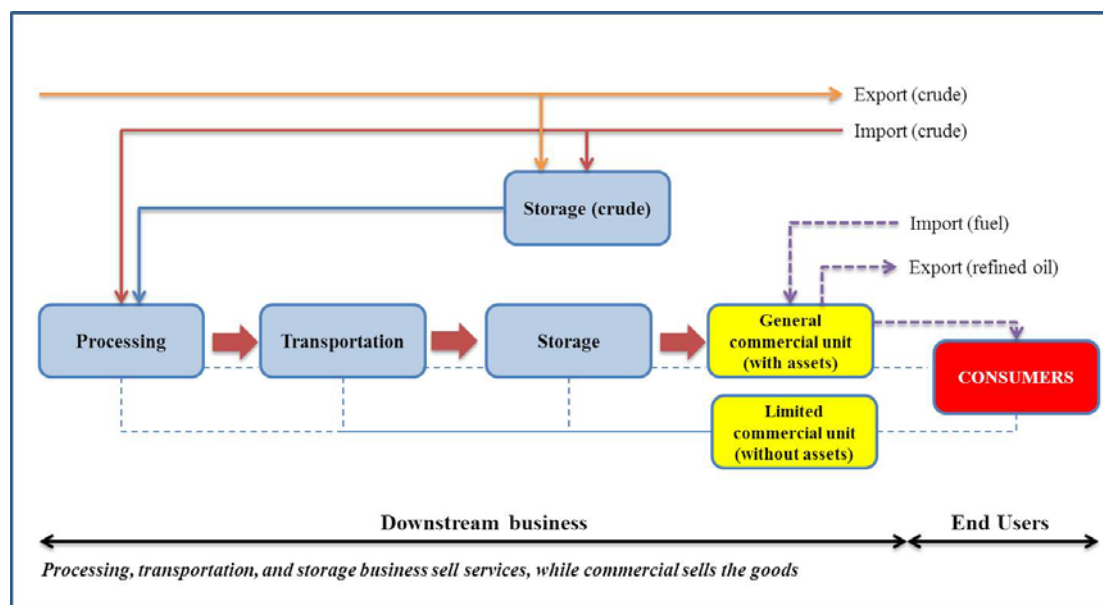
Export (crude)

Import (crude)

Storage (crude)

Import (fuel)

Export (refined oil)

Processing

Transportation

Storage

General commercial unit (with assets)

CONSUMERS

Limited commercial unit (without assets)

Downstream business

End Users

*Processing, transportation, and storage business sell services, while commercial sells the goods*